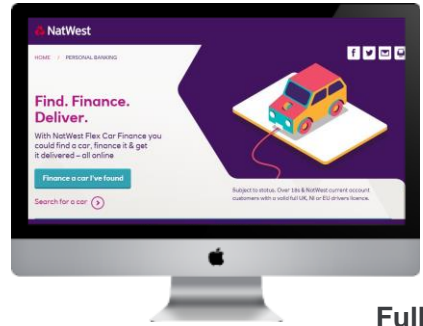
NatWest

HOME > PERSONAL BANKING

Find. Finance. Deliver.

With NatWest Flex Car Finance you could find a car, finance it & get it delivered – all online

Finance a car I've found

Search for a car

Subject to status. Over 18s & NatWest current account customers with a valid full UK, NI or EU drivers licence.

Full